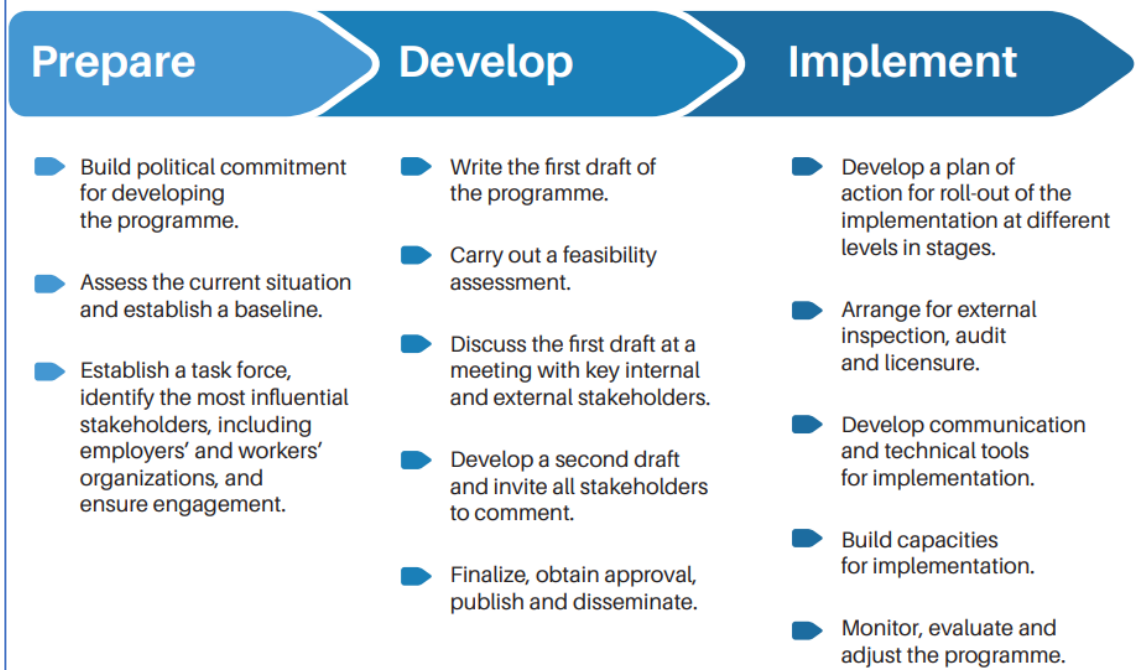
Prepare

Develop

Implement

Build political commitment for developing the programme.

Assess the current situation and establish a baseline.

Establish a task force, identify the most influential stakeholders, including employers' and workers' organizations, and ensure engagement.

Write the first draft of the programme.

Carry out a feasibility assessment.

Discuss the first draft at a meeting with key internal and external stakeholders.

Develop a second draft and invite all stakeholders to comment.

Finalize, obtain approval, publish and disseminate.

Develop a plan of action for roll-out of the implementation at different levels in stages.

Arrange for external inspection, audit and licensure.

Develop communication and technical tools for implementation.

Build capacities for implementation.

Monitor, evaluate and adjust the programme.